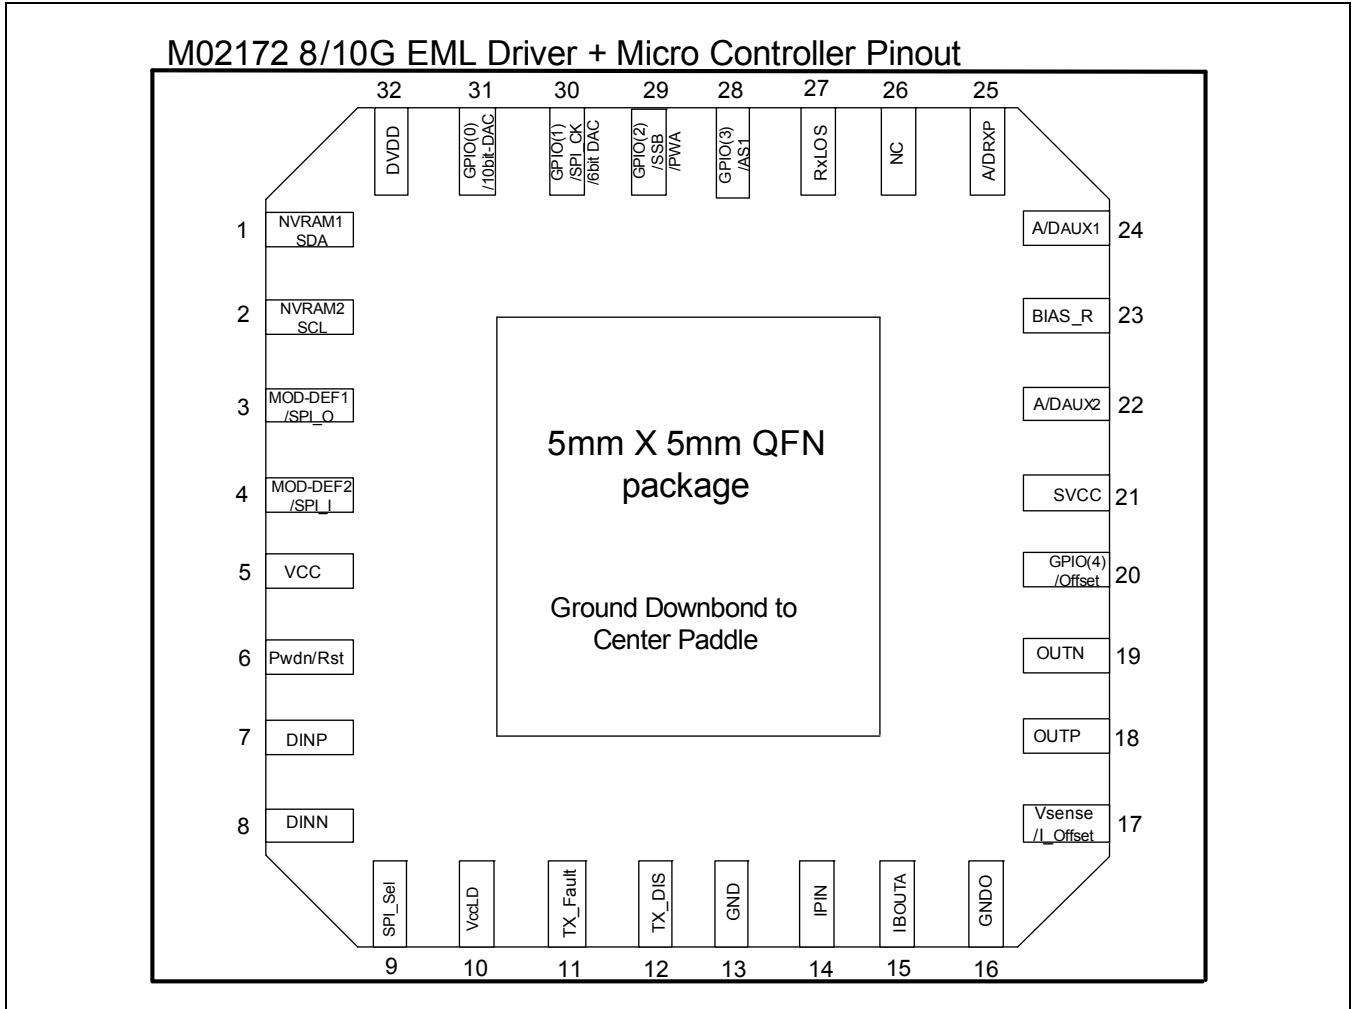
M02172 8/10G EML Driver + Micro Controller Pinout

32 DVDD
31 GPIO(0) /10bit-DAC
30 GPIO(1) /SPI_CK /6bit DAC
29 GPIO(2) /SSB /PWA
28 GPIO(3) /AS1
27 RxLOS
26 NC
25 A/DRXP

1 NVRAM1 SDA
2 NVRAM2 SCL
3 MOD-DEF1 /SPI_O
4 MOD-DEF2 /SPI_I
5 VCC
6 Pwdn/Rst
7 DINP
8 DINN

5mm X 5mm QFN package

Ground Downbond to Center Paddle

24 A/DAUX1
23 BIAS_R
22 A/DAUX2
21 SVCC
20 GPIO(4) /Offset
19 OUTN
18 OUTP
17 Vsense /I_Offset

9 SPI_Sel
10 VccLD
11 TX_Fault
12 TX_DIS
13 GND
14 IPIN
15 IBOUTA
16 GNDO